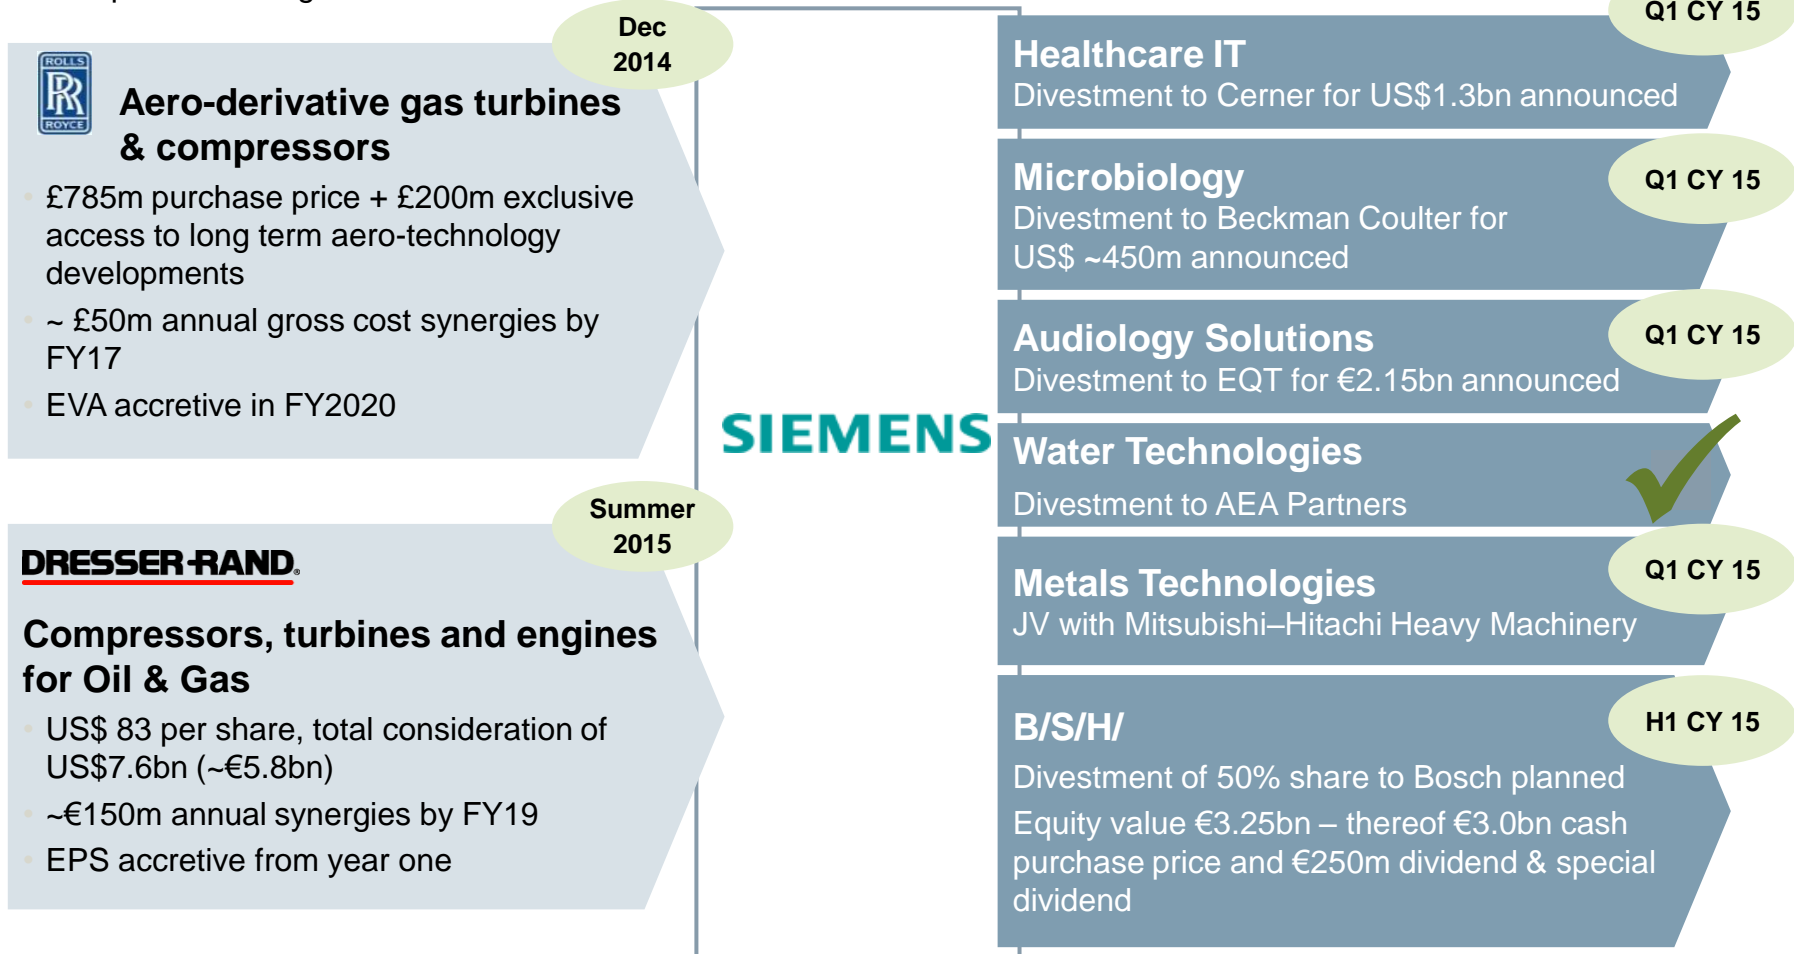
Dec 2014

ROLLS ROYCE

Aero-derivative gas turbines & compressors

£785m purchase price + £200m exclusive access to long term aero-technology developments

~ £50m annual gross cost synergies by FY17

EVA accretive in FY2020

Summer 2015

DRESSER-RAND.

Compressors, turbines and engines for Oil & Gas

US$ 83 per share, total consideration of US$7.6bn (~€5.8bn)

~€150m annual synergies by FY19

EPS accretive from year one

SIEMENS

Q1 CY 15

Healthcare IT
Divestment to Cerner for US$1.3bn announced

Q1 CY 15

Microbiology
Divestment to Beckman Coulter for US$ ~450m announced

Q1 CY 15

Audiology Solutions
Divestment to EQT for €2.15bn announced

Water Technologies
Divestment to AEA Partners

Q1 CY 15

Metals Technologies
JV with Mitsubishi–Hitachi Heavy Machinery

H1 CY 15

B/S/H/
Divestment of 50% share to Bosch planned
Equity value €3.25bn – thereof €3.0bn cash purchase price and €250m dividend & special dividend